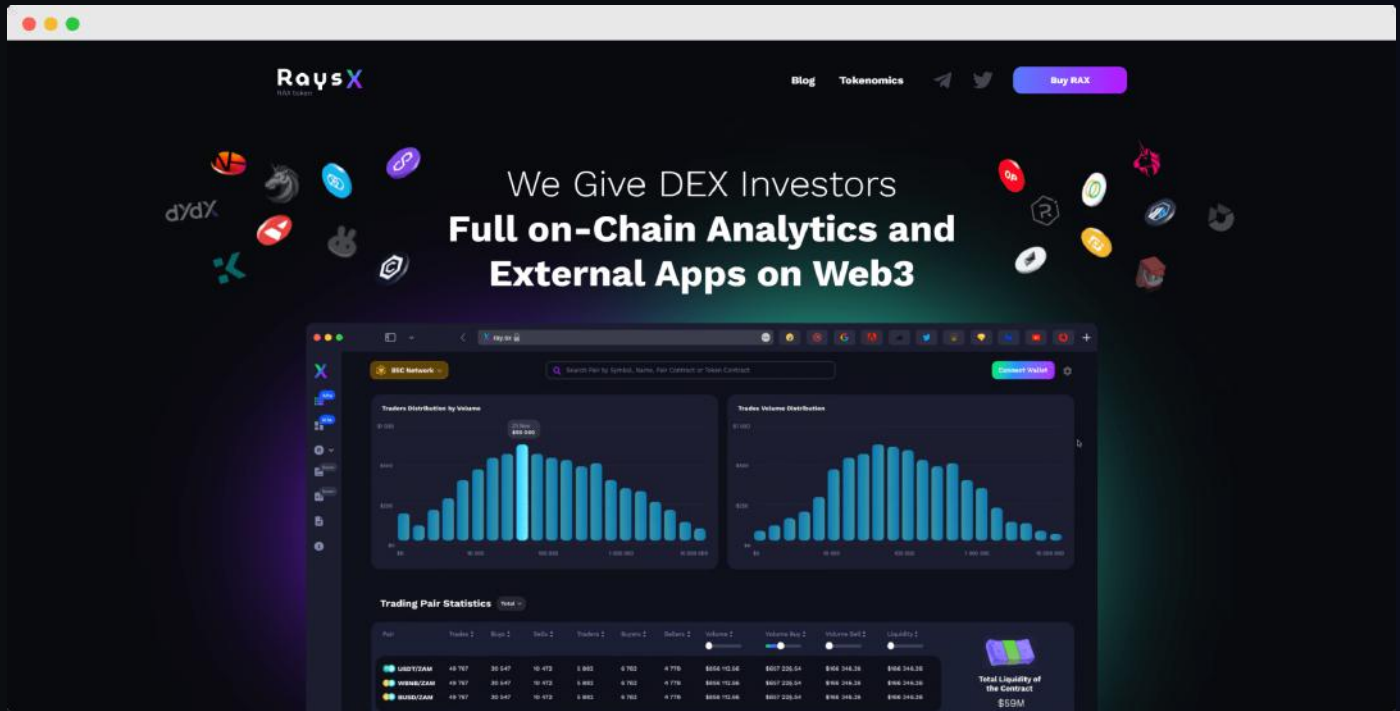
RaysX
RAX token

Blog Tokenomics Buy RAX

dydX

We Give DEX Investors
Full on-Chain Analytics and External Apps on Web3

BSC Network
Search Pair by Symbol, Name, Pair Contract or Token Contract
Connect Wallet

Traders Distribution by Volume
Trades Volume Distribution

Trading Pair Statistics Total

| Pair | Trades | Buys | Sells | Traders | Buyers | Sellers | Volume | Volume Buy | Volume Sell | Liquidity |
|---|---|---|---|---|---|---|---|---|---|---|
| USDT/ZAM | 49 767 | 30 547 | 15 473 | 5 993 | 6 763 | 4 778 | $656 112.56 | $637 235.54 | $166 346.36 | $166 346.36 |
| WBNB/ZAM | 49 767 | 30 547 | 15 473 | 5 993 | 6 763 | 4 778 | $656 112.56 | $637 235.54 | $166 346.36 | $166 346.36 |
| BUSD/ZAM | 49 767 | 30 547 | 15 473 | 5 993 | 6 763 | 4 778 | $656 112.56 | $637 235.54 | $166 346.36 | $166 346.36 |

Total Liquidity of the Contract
$59M